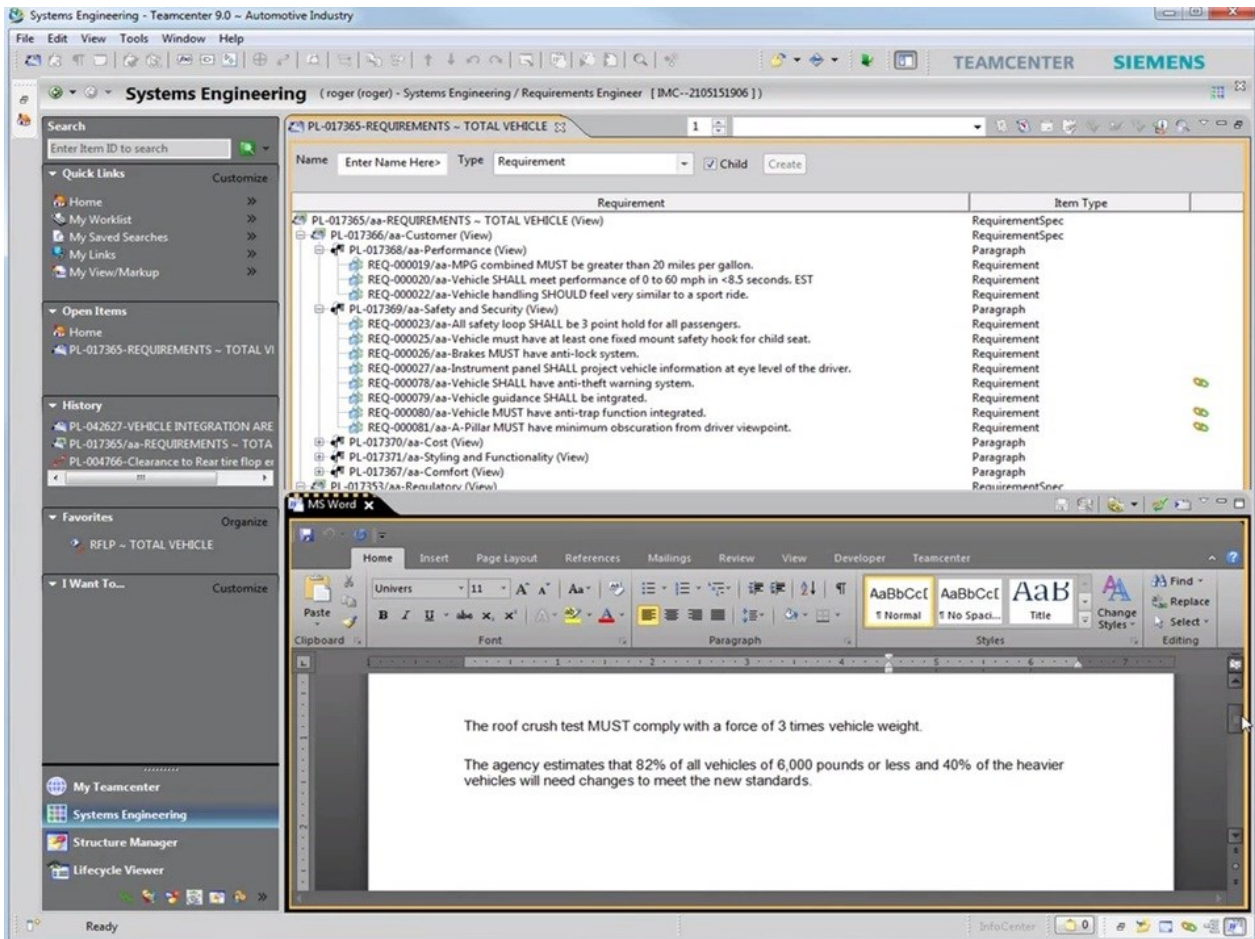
Systems Engineering - Teamcenter 9.0 ~ Automotive Industry

File Edit View Tools Window Help

TEAMCENTER SIEMENS

Systems Engineering (roger (roger) - Systems Engineering / Requirements Engineer [IMC--2105151906])

Search
Enter Item ID to search

Quick Links Customize
Home
My Worklist
My Saved Searches
My Links
My View/Markup

Open Items
Home
PL-017365-REQUIREMENTS ~ TOTAL VI

History
PL-042627-VEHICLE INTEGRATION ARE
PL-017365/aa-REQUIREMENTS ~ TOTA
PL-004766-Clearance to Rear tire flop er

Favorites Organize
RFLP ~ TOTAL VEHICLE

I Want To... Customize

My Teamcenter
Systems Engineering
Structure Manager
Lifecycle Viewer

PL-017365-REQUIREMENTS ~ TOTAL VEHICLE

1

Name Enter Name Here> Type Requirement Child Create

| Requirement | Item Type |
|---|---|
| PL-017365/aa-REQUIREMENTS ~ TOTAL VEHICLE (View) | RequirementSpec |
| PL-017366/aa-Customer (View) | RequirementSpec |
| PL-017368/aa-Performance (View) | Paragraph |
| REQ-000019/aa-MPG combined MUST be greater than 20 miles per gallon. | Requirement |
| REQ-000020/aa-Vehicle SHALL meet performance of 0 to 60 mph in <8.5 seconds. EST | Requirement |
| REQ-000022/aa-Vehicle handling SHOULD feel very similar to a sport ride. | Requirement |
| PL-017369/aa-Safety and Security (View) | Paragraph |
| REQ-000023/aa-All safety loop SHALL be 3 point hold for all passengers. | Requirement |
| REQ-000025/aa-Vehicle must have at least one fixed mount safety hook for child seat. | Requirement |
| REQ-000026/aa-Brakes MUST have anti-lock system. | Requirement |
| REQ-000027/aa-Instrument panel SHALL project vehicle information at eye level of the driver. | Requirement |
| REQ-000078/aa-Vehicle SHALL have anti-theft warning system. | Requirement |
| REQ-000079/aa-Vehicle guidance SHALL be intgrated. | Requirement |
| REQ-000080/aa-Vehicle MUST have anti-trap function integrated. | Requirement |
| REQ-000081/aa-A-Pillar MUST have minimum obscuration from driver viewpoint. | Requirement |
| PL-017370/aa-Cost (View) | Paragraph |
| PL-017371/aa-Styling and Functionality (View) | Paragraph |
| PL-017367/aa-Comfort (View) | Paragraph |
| PL-017353/aa-Regulatory (View) | RequirementSpec |

MS Word

Home Insert Page Layout References Mailings Review View Developer Teamcenter

Paste Univers 11 AaBbCcI AaBbCcI AaB Change Styles Find Replace Select
Clipboard Font Paragraph ¶ Normal ¶ No Spaci... Title Styles Editing

The roof crush test MUST comply with a force of 3 times vehicle weight.

The agency estimates that 82% of all vehicles of 6,000 pounds or less and 40% of the heavier vehicles will need changes to meet the new standards.

Ready InfoCenter 0